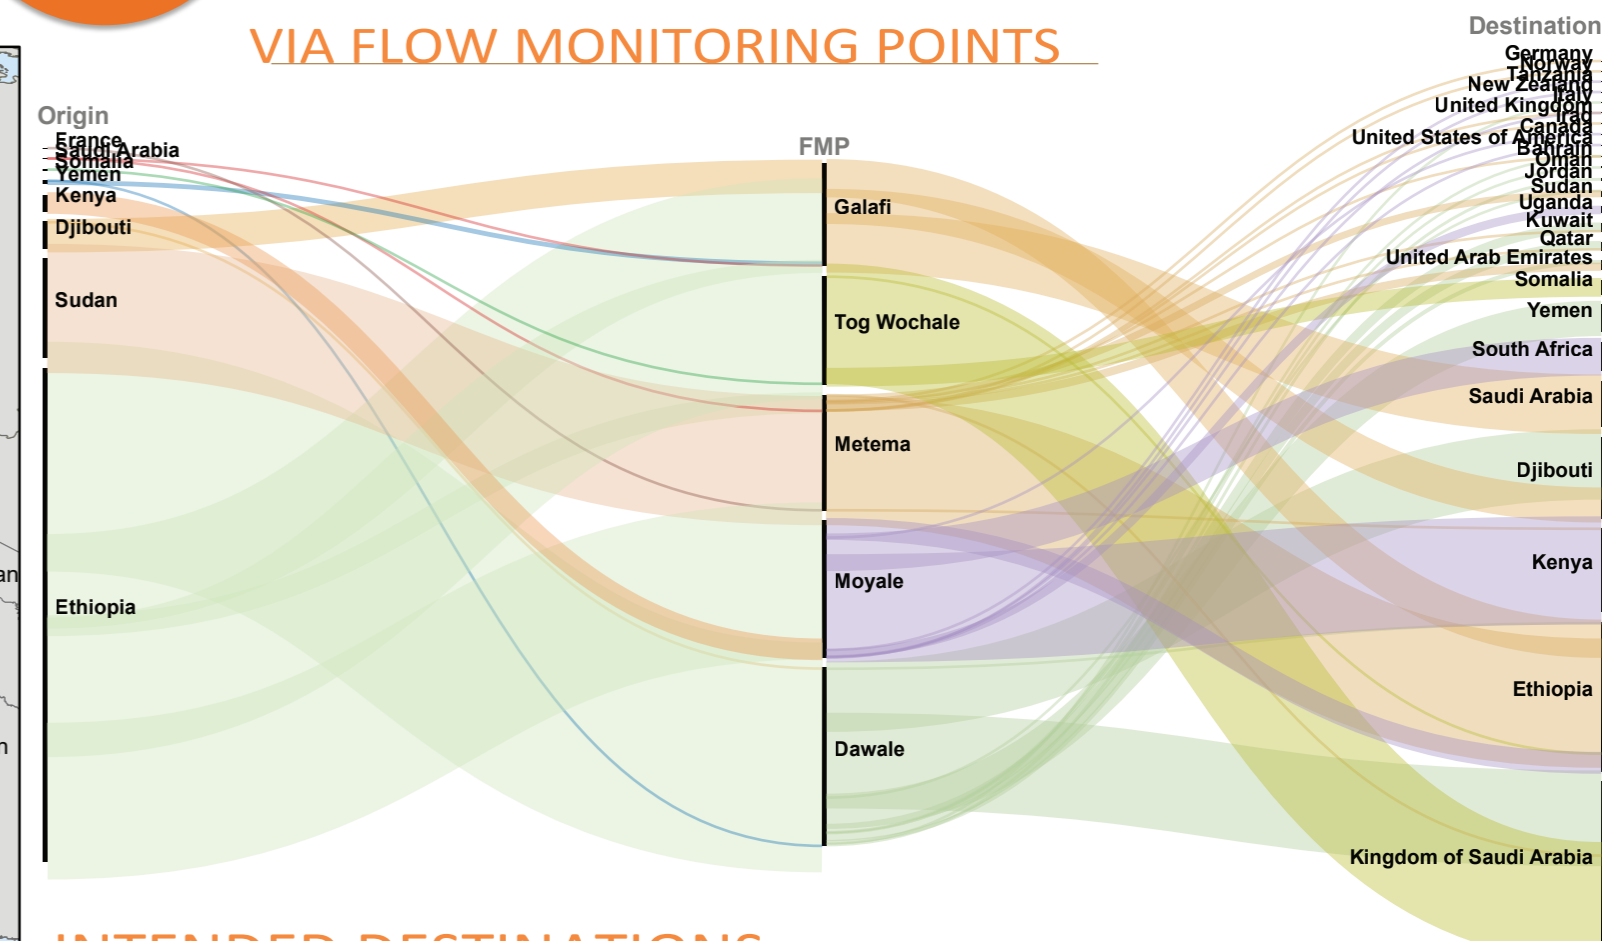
VIA FLOW MONITORING POINTS

Origin
France
Saudi Arabia
Somalia
Yemen
Kenya
Djibouti
Sudan
Ethiopia

FMP
Galafi
Tog Wochale
Metema
Moyale
Dawale

Destination
Germany
Norway
Tanzania
New Zealand
Italy
United Kingdom
Iraq
Canada
United States of America
Bahrain
Oman
Jordan
Sudan
Uganda
Kuwait
Qatar
United Arab Emirates
Somalia
Yemen
South Africa
Saudi Arabia
Djibouti
Kenya
Ethiopia
Kingdom of Saudi Arabia

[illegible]